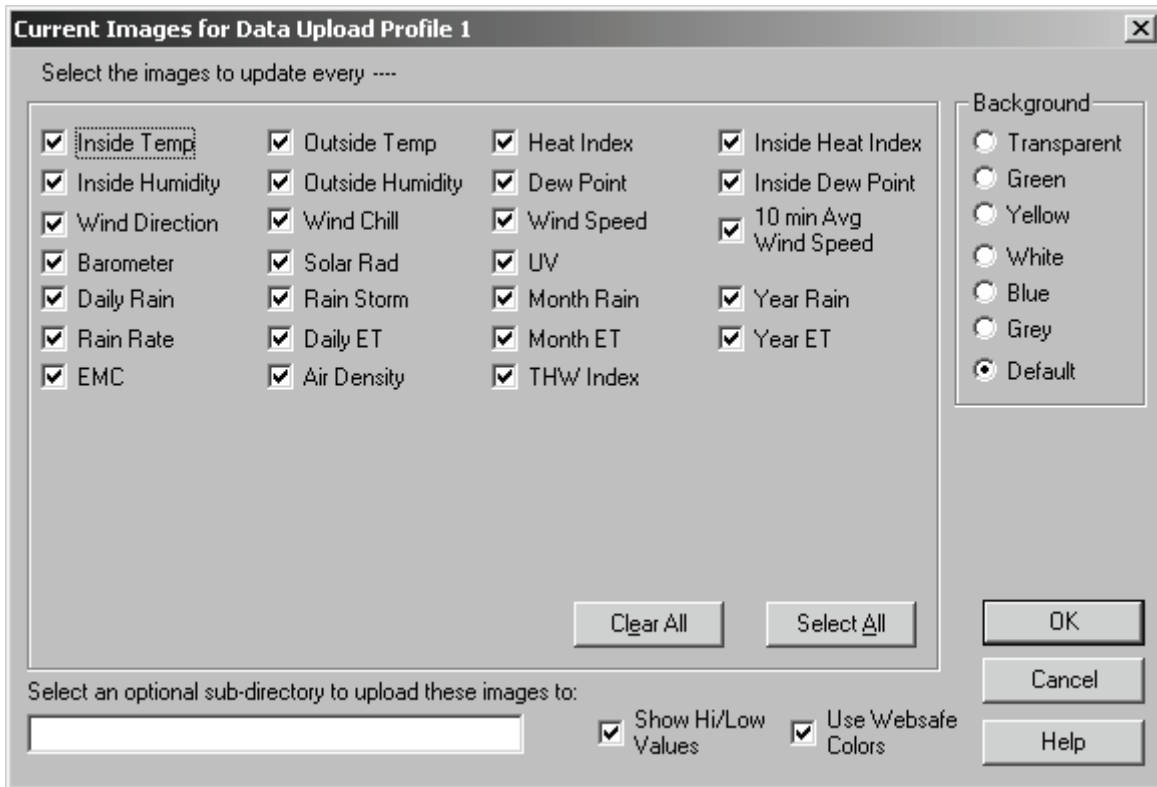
Current Images for Data Upload Profile 1

Select the images to update every ----

Inside Temp
Outside Temp
Heat Index
Inside Heat Index
Inside Humidity
Outside Humidity
Dew Point
Inside Dew Point
Wind Direction
Wind Chill
Wind Speed
10 min Avg Wind Speed
Barometer
Solar Rad
UV
Daily Rain
Rain Storm
Month Rain
Year Rain
Rain Rate
Daily ET
Month ET
Year ET
EMC
Air Density
THW Index

Clear All
Select All

Background
Transparent
Green
Yellow
White
Blue
Grey
Default

OK
Cancel
Help

Select an optional sub-directory to upload these images to:

Show Hi/Low Values
Use Websafe Colors